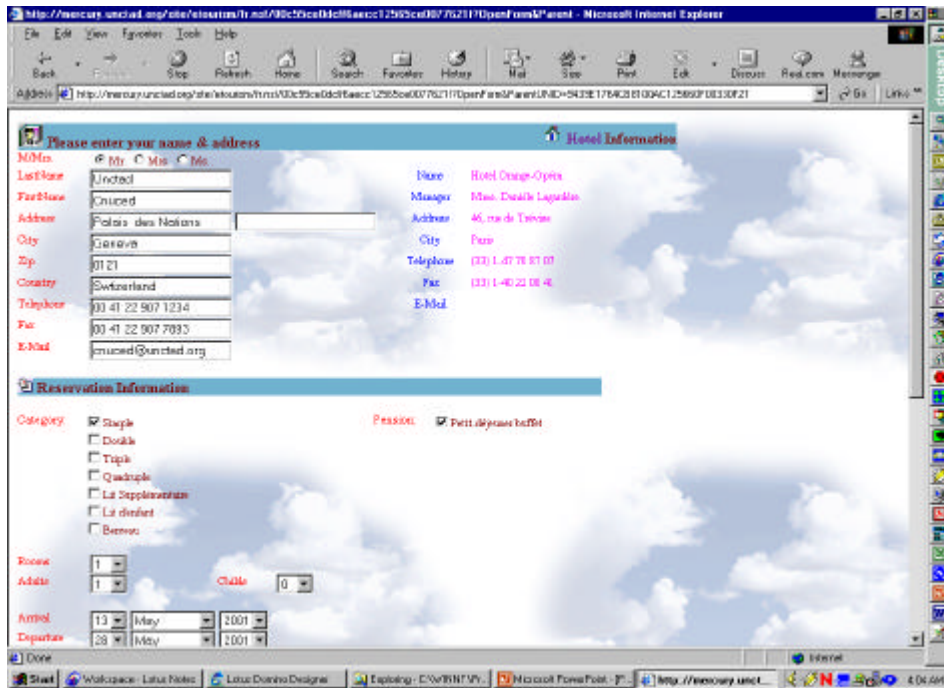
http://mercury.unctad.org/site/etourism/fr.nsf/00c55ce0dcf6aecc12565ce0077621?OpenForm&Parent - Microsoft Internet Explorer

File Edit View Favorites Tools Help

Back Forward Stop Refresh Home Search Favorites History Mail Size Print Edit Discuss Real.com Messenger

Address http://mercury.unctad.org/site/etourism/fr.nsf/00c55ce0dcf6aecc12565ce0077621?OpenForm&Parent&UNID=5439E1784C8B100AC1256BF00330F21 Go Links

Please enter your name & address

Hotel Information

M/Mrs ● Mr ○ Mrs ○ Ms

LastName Unctad

FirstName Cnuced

Address Palais des Nations

City Geneva

Zip 0121

Country Switzerland

Telephone 00 41 22 907 1234

Fax 00 41 22 907 7893

E-Mail cnuced@unctad.org

| Name | Hotel Orange-Opéra |
|---|---|
| Manager | Mme. Danièle Lagardère |
| Address | 46, rue de Trévise |
| City | Paris |
| Telephone | (33) 1.47 70 87 07 |
| Fax | (33) 1-40 22 08 41 |
| E-Mail | |

Reservation Information

Category ☑ Single ☐ Double ☐ Triple ☐ Quadruple ☐ Lit Supplémentaire ☐ Lit d'enfant ☐ Berceau

Pension ☑ Petit déjeuner buffet

Rooms 1

Adults 1 Childs 0

Arrival 13 May 2001

Departure 28 May 2001

Done Internet

Start Workspace - Lotus Notes Lotus Domino Designer Exploring - C:\WINNT\P... Microsoft PowerPoint - [P... http://mercury.unct... 4:04 AM